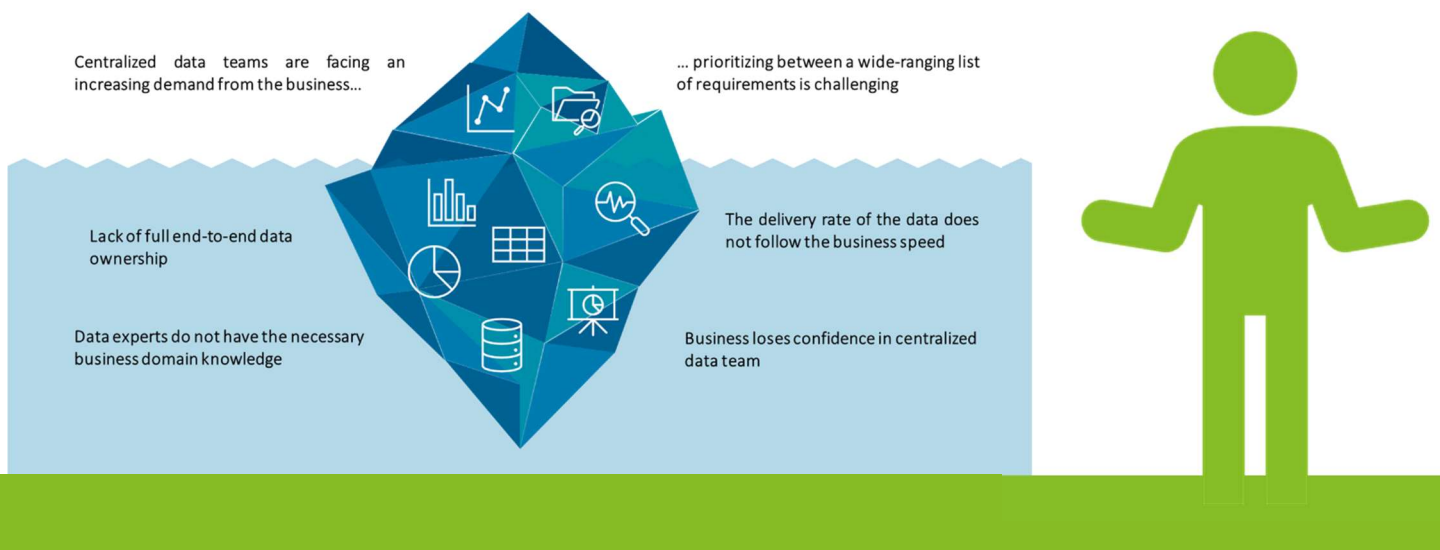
Centralized data teams are facing an increasing demand from the business...

... prioritizing between a wide-ranging list of requirements is challenging

Lack of full end-to-end data ownership

The delivery rate of the data does not follow the business speed

Data experts do not have the necessary business domain knowledge

Business loses confidence in centralized data team